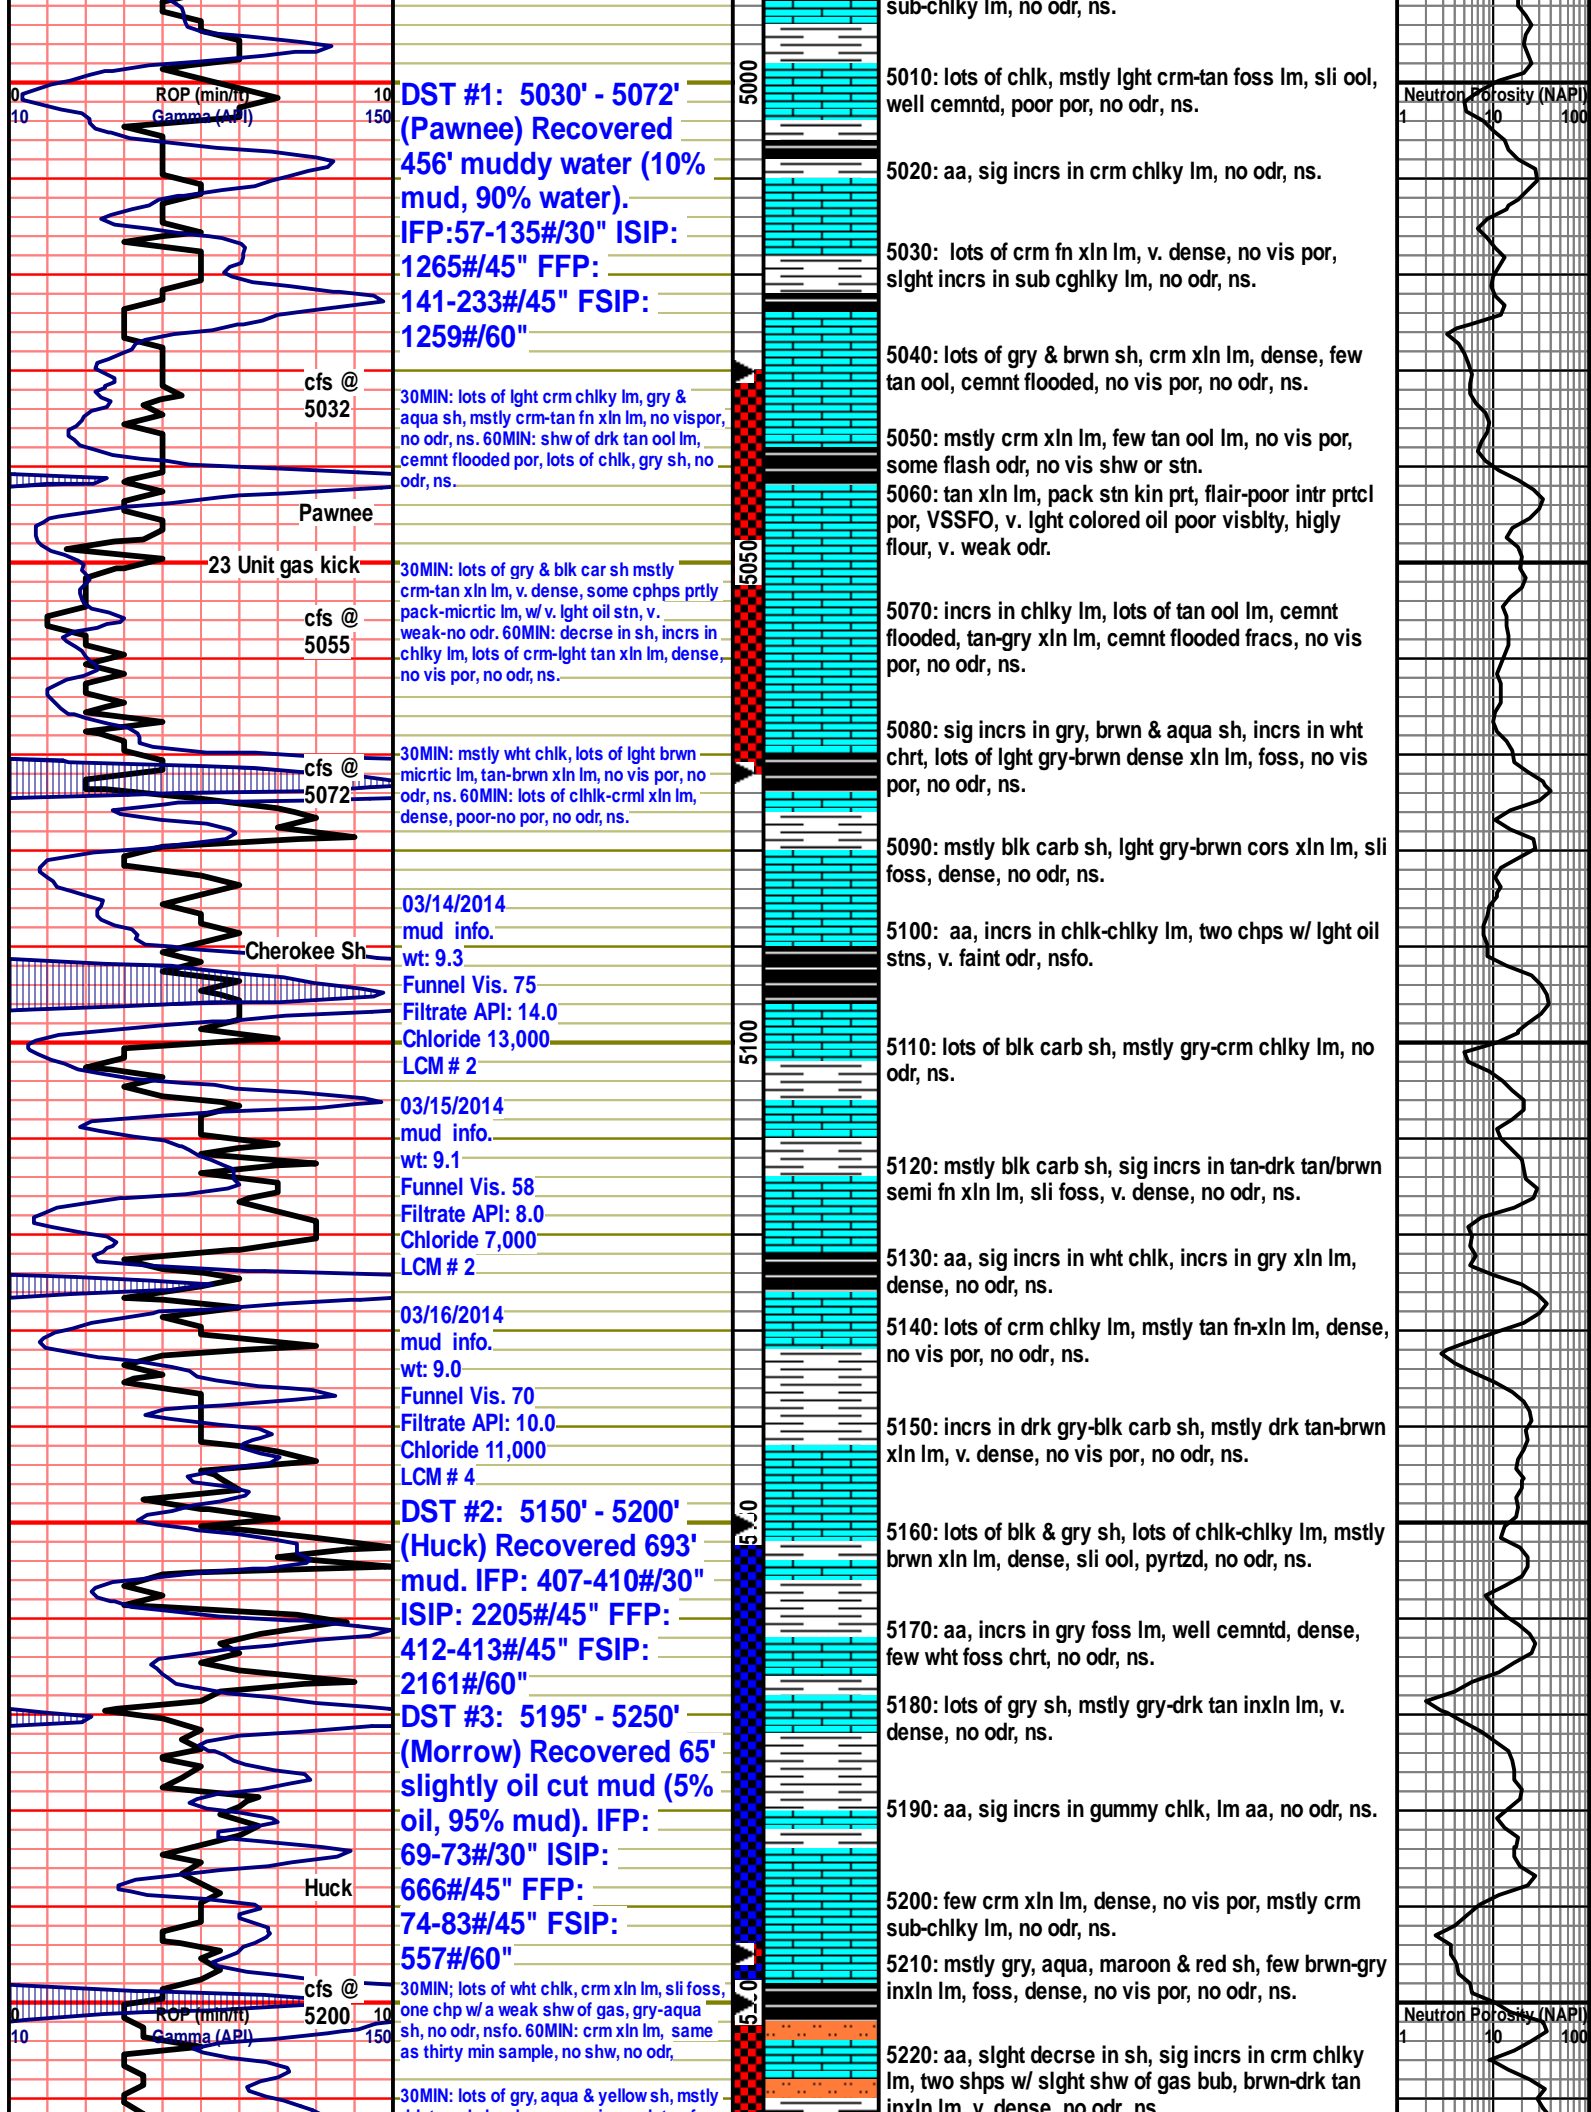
0 ROP (min/ft) 10
10 Gamma (API) 150

cfs @ 5032

Pawnee

23 Unit gas kick

cfs @ 5055

cfs @ 5072

Cherokee Sh

Huck

cfs @ 5200

0 ROP (min/ft) 10
10 Gamma (API) 150

DST #1: 5030' - 5072' (Pawnee) Recovered 456' muddy water (10% mud, 90% water). IFP:57-135#/30" ISIP: 1265#/45" FFP: 141-233#/45" FSIP: 1259#/60"

30MIN: lots of lght crm chlky lm, gry & aqua sh, mstly crm-tan fn xln lm, no vispor, no odr, ns. 60MIN: shw of drk tan ool lm, cemnt flooded por, lots of chlk, gry sh, no odr, ns.

30MIN: lots of gry & blk car sh mstly crm-tan xln lm, v. dense, some cphps prtly pack-micrtic lm, w/ v. lght oil stn, v. weak-no odr. 60MIN: decrse in sh, incrs in chlky lm, lots of crm-lght tan xln lm, dense, no vis por, no odr, ns.

30MIN: mstly wht chlk, lots of lght brwn micrtic lm, tan-brwn xln lm, no vis por, no odr, ns. 60MIN: lots of clhlk-crml xln lm, dense, poor-no por, no odr, ns.

03/14/2014
mud info.
wt: 9.3
Funnel Vis. 75
Filtrate API: 14.0
Chloride 13,000
LCM # 2

03/15/2014
mud info.
wt: 9.1
Funnel Vis. 58
Filtrate API: 8.0
Chloride 7,000
LCM # 2

03/16/2014
mud info.
wt: 9.0
Funnel Vis. 70
Filtrate API: 10.0
Chloride 11,000
LCM # 4

DST #2: 5150' - 5200' (Huck) Recovered 693' mud. IFP: 407-410#/30" ISIP: 2205#/45" FFP: 412-413#/45" FSIP: 2161#/60"

DST #3: 5195' - 5250' (Morrow) Recovered 65' slightly oil cut mud (5% oil, 95% mud). IFP: 69-73#/30" ISIP: 666#/45" FFP: 74-83#/45" FSIP: 557#/60"

30MIN; lots of wht chlk, crm xln lm, sli foss, one chp w/ a weak shw of gas, gry-aqua sh, no odr, nsfo. 60MIN: crm xln lm, same as thirty min sample, no shw, no odr,

30MIN: lots of gry, aqua & yellow sh, mstly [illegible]

5000
5050
5100
5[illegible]0
5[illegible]0

sub-chlky lm, no odr, ns.

5010: lots of chlk, mstly lght crm-tan foss lm, sli ool, well cemntd, poor por, no odr, ns.

5020: aa, sig incrs in crm chlky lm, no odr, ns.

5030: lots of crm fn xln lm, v. dense, no vis por, slght incrs in sub cghlky lm, no odr, ns.

5040: lots of gry & brwn sh, crm xln lm, dense, few tan ool, cemnt flooded, no vis por, no odr, ns.

5050: mstly crm xln lm, few tan ool lm, no vis por, some flash odr, no vis shw or stn.

5060: tan xln lm, pack stn kin prt, flair-poor intr prtcl por, VSSFO, v. lght colored oil poor visblty, higly flour, v. weak odr.

5070: incrs in chlky lm, lots of tan ool lm, cemnt flooded, tan-gry xln lm, cemnt flooded fracs, no vis por, no odr, ns.

5080: sig incrs in gry, brwn & aqua sh, incrs in wht chrt, lots of lght gry-brwn dense xln lm, foss, no vis por, no odr, ns.

5090: mstly blk carb sh, lght gry-brwn cors xln lm, sli foss, dense, no odr, ns.

5100: aa, incrs in chlk-chlky lm, two chps w/ lght oil stns, v. faint odr, nsfo.

5110: lots of blk carb sh, mstly gry-crm chlky lm, no odr, ns.

5120: mstly blk carb sh, sig incrs in tan-drk tan/brwn semi fn xln lm, sli foss, v. dense, no odr, ns.

5130: aa, sig incrs in wht chlk, incrs in gry xln lm, dense, no odr, ns.

5140: lots of crm chlky lm, mstly tan fn-xln lm, dense, no vis por, no odr, ns.

5150: incrs in drk gry-blk carb sh, mstly drk tan-brwn xln lm, v. dense, no vis por, no odr, ns.

5160: lots of blk & gry sh, lots of chlk-chlky lm, mstly brwn xln lm, dense, sli ool, pyrtzd, no odr, ns.

5170: aa, incrs in gry foss lm, well cemntd, dense, few wht foss chrt, no odr, ns.

5180: lots of gry sh, mstly gry-drk tan inxln lm, v. dense, no odr, ns.

5190: aa, sig incrs in gummy chlk, lm aa, no odr, ns.

5200: few crm xln lm, dense, no vis por, mstly crm sub-chlky lm, no odr, ns.

5210: mstly gry, aqua, maroon & red sh, few brwn-gry inxln lm, foss, dense, no vis por, no odr, ns.

5220: aa, slght decrse in sh, sig incrs in crm chlky lm, two shps w/ slght shw of gas bub, brwn-drk tan inxln lm, v. dense, no odr, ns.

Neutron Porosity (NAPI)
1 10 100

Neutron Porosity (NAPI)
1 10 100